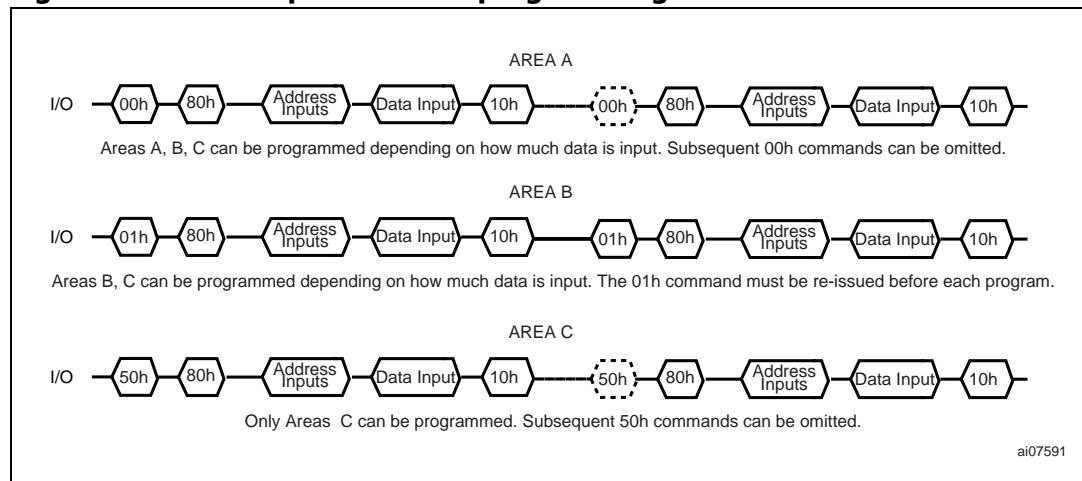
AREA A

I/O 00h 80h Address Inputs Data Input 10h 00h 80h Address Inputs Data Input 10h

Areas A, B, C can be programmed depending on how much data is input. Subsequent 00h commands can be omitted.

AREA B

I/O 01h 80h Address Inputs Data Input 10h 01h 80h Address Inputs Data Input 10h

Areas B, C can be programmed depending on how much data is input. The 01h command must be re-issued before each program.

AREA C

I/O 50h 80h Address Inputs Data Input 10h 50h 80h Address Inputs Data Input 10h

Only Areas C can be programmed. Subsequent 50h commands can be omitted.

ai07591